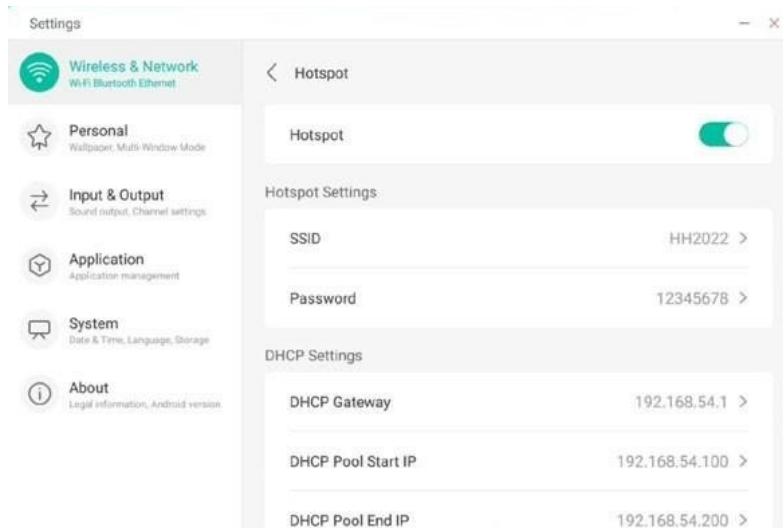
Settings

Wireless & Network
Wi-Fi Bluetooth Ethernet

Personal
Wallpaper, Multi-Window Mode

Input & Output
Sound output, Channel settings

Application
Application management

System
Date & Time, Language, Storage

About
Legal information, Android version

Hotspot

Hotspot

Hotspot Settings

SSID HH2022

Password 12345678

DHCP Settings

DHCP Gateway 192.168.54.1

DHCP Pool Start IP 192.168.54.100

DHCP Pool End IP 192.168.54.200